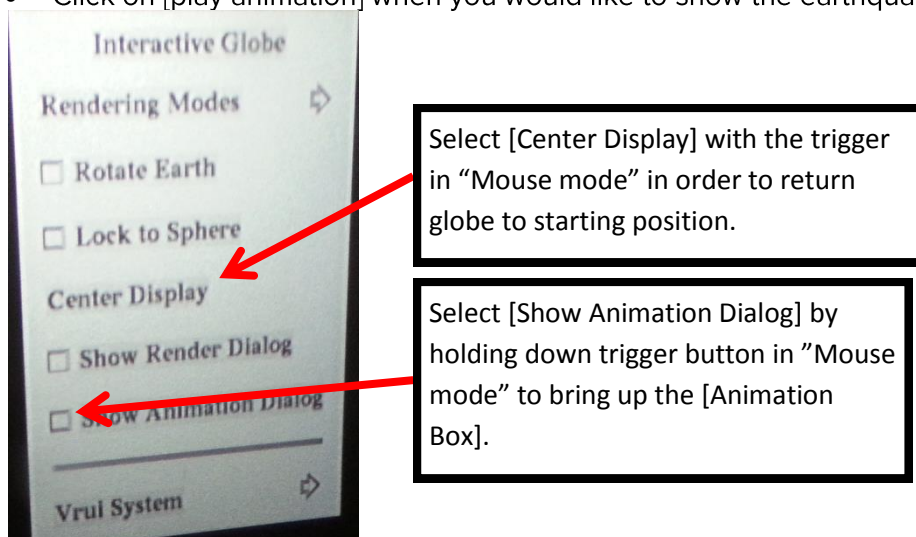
• Click on [play animation] when you would like to show the earthqua

Interactive Globe

Rendering Modes

☐ Rotate Earth

☐ Lock to Sphere

Center Display

☐ Show Render Dialog

☐ Show Animation Dialog

Vrui System

Select [Center Display] with the trigger in “Mouse mode” in order to return globe to starting position.

Select [Show Animation Dialog] by holding down trigger button in ”Mouse mode” to bring up the [Animation Box].